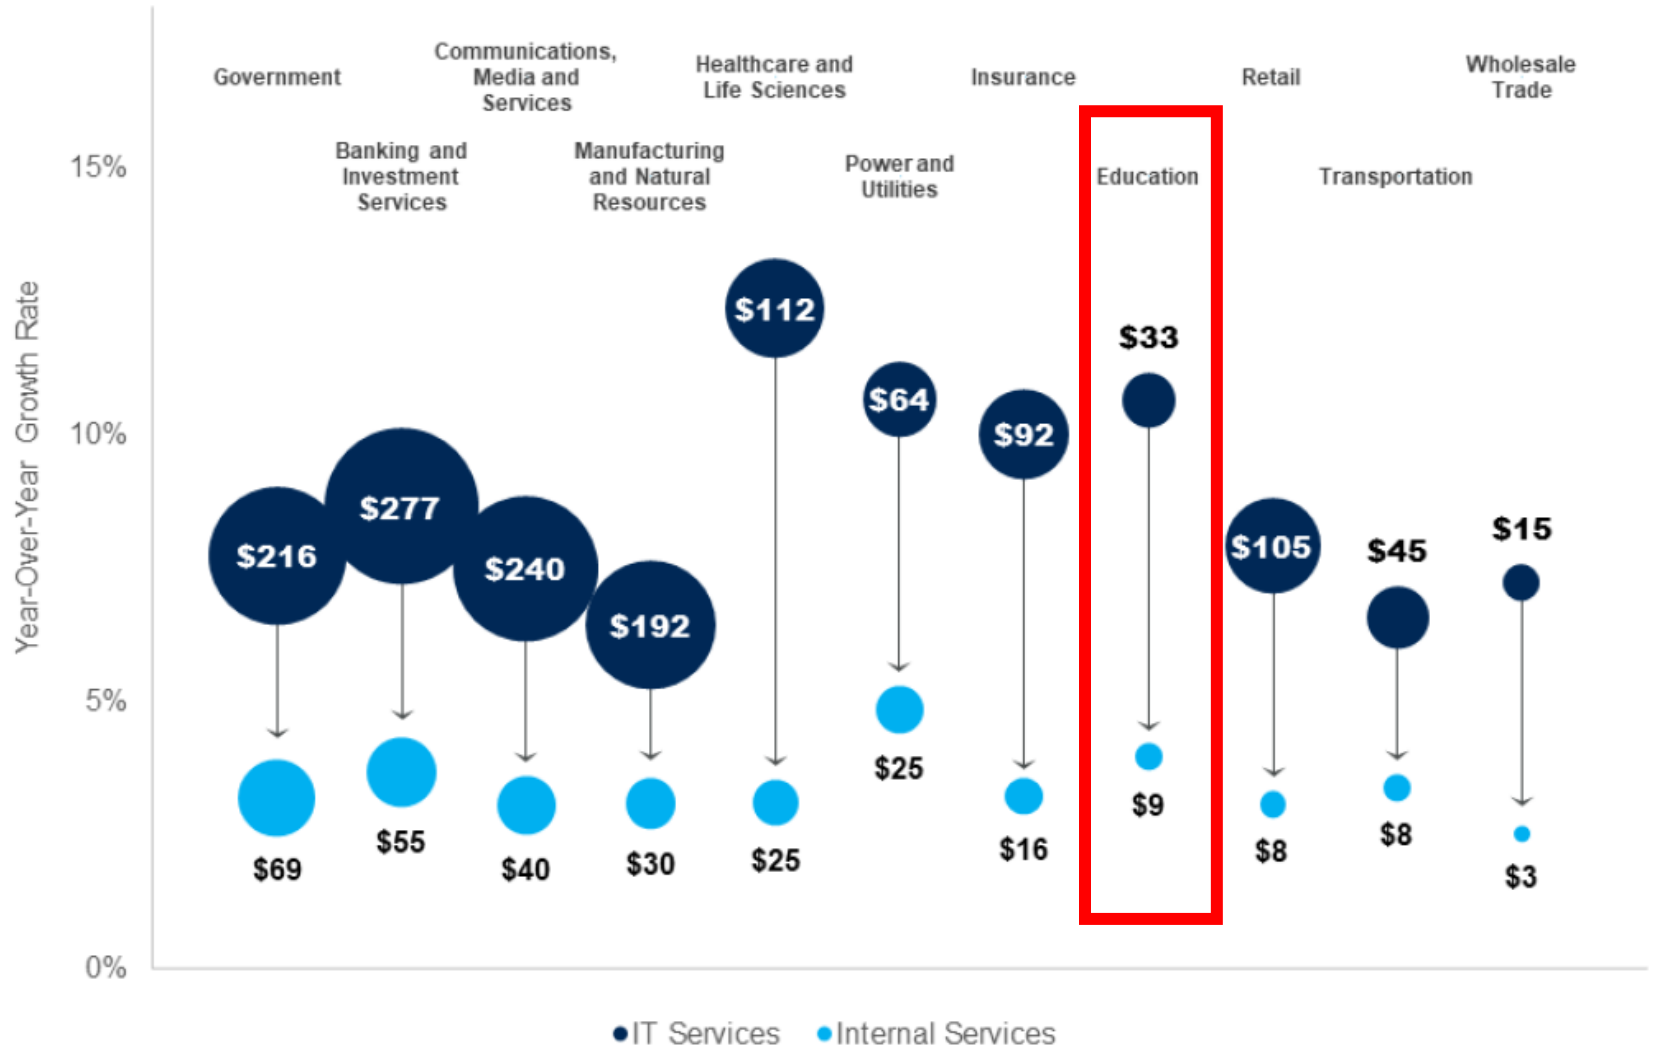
Year-Over-Year Growth Rate

15%
10%
5%
0%

Government
Banking and Investment Services
Communications, Media and Services
Manufacturing and Natural Resources
Healthcare and Life Sciences
Power and Utilities
Insurance
Education
Retail
Transportation
Wholesale Trade

$216
$69
$277
$55
$240
$40
$192
$30
$112
$25
$64
$25
$92
$16
$33
$9
$105
$8
$45
$8
$15
$3

IT Services
Internal Services